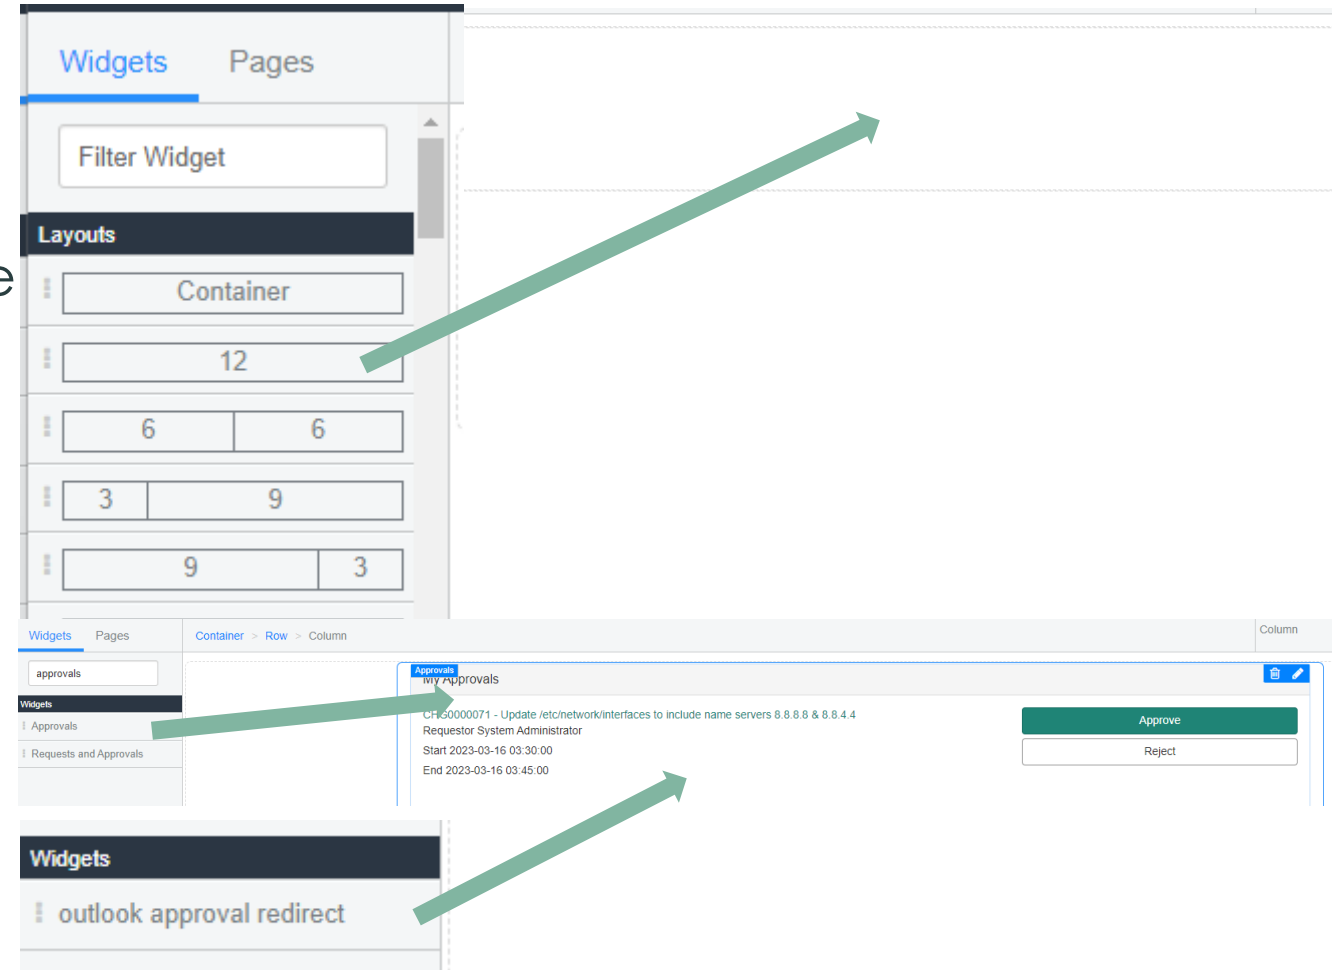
Widgets Pages

Filter Widget

Layouts

Container

12

6 6

3 9

9 3

e

Widgets Pages

approvals

Widgets

Approvals

Requests and Approvals

Container > Row > Column

Column

Approvals

My Approvals

CHG0000071 - Update /etc/network/interfaces to include name servers 8.8.8.8 & 8.8.4.4

Requestor System Administrator

Start 2023-03-16 03:30:00

End 2023-03-16 03:45:00

Approve

Reject

Widgets

outlook approval redirect